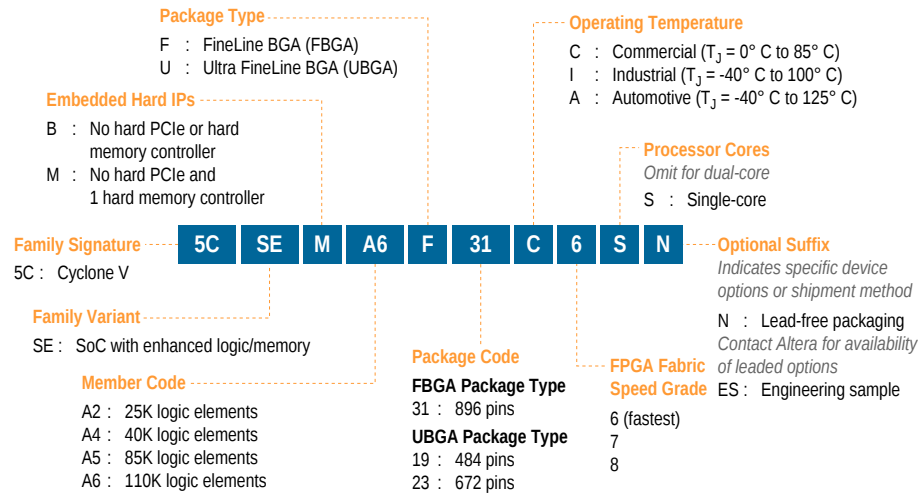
Package Type
F : FineLine BGA (FBGA)
U : Ultra FineLine BGA (UBGA)

Operating Temperature
C : Commercial ($T_J$ = 0° C to 85° C)
I : Industrial ($T_J$ = -40° C to 100° C)
A : Automotive ($T_J$ = -40° C to 125° C)

Embedded Hard IPs
B : No hard PCIe or hard memory controller
M : No hard PCIe and 1 hard memory controller

Processor Cores
Omit for dual-core
S : Single-core

Family Signature
5C : Cyclone V

| 5C | SE | M | A6 | F | 31 | C | 6 | S | N |
|---|---|---|---|---|---|---|---|---|---|

Optional Suffix
Indicates specific device options or shipment method
N : Lead-free packaging
Contact Altera for availability of leaded options
ES : Engineering sample

Family Variant
SE : SoC with enhanced logic/memory

Member Code
A2 : 25K logic elements
A4 : 40K logic elements
A5 : 85K logic elements
A6 : 110K logic elements

Package Code
FBGA Package Type
31 : 896 pins
UBGA Package Type
19 : 484 pins
23 : 672 pins

FPGA Fabric Speed Grade
6 (fastest)
7
8